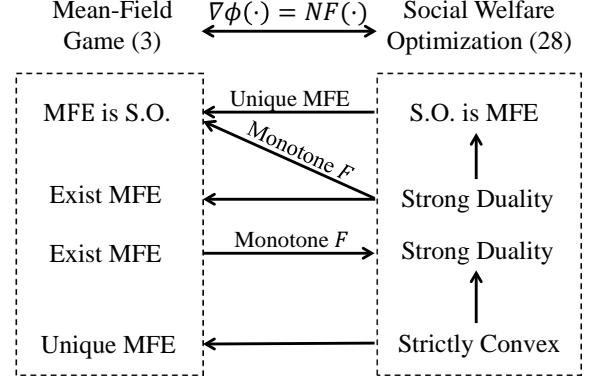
Mean-Field Game (3)

$\nabla\phi(\cdot) = NF(\cdot)$

Social Welfare Optimization (28)

MFE is S.O.

Unique MFE

S.O. is MFE

Monotone $F$

Exist MFE

Strong Duality

Exist MFE

Monotone $F$

Strong Duality

Unique MFE

Strictly Convex